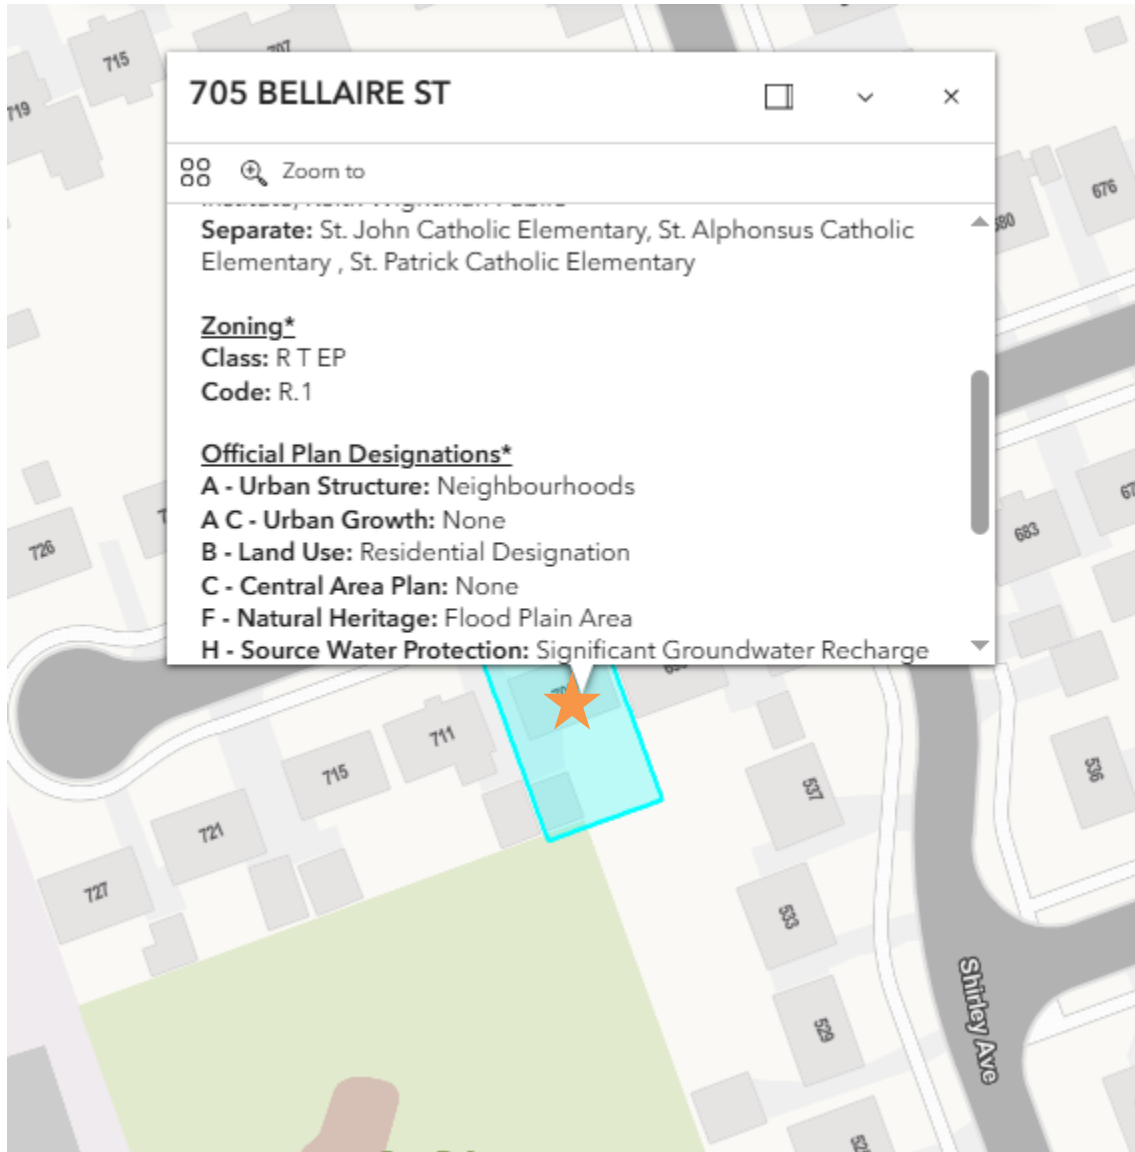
715

707

719

705 BELLAIRE ST

Zoom to

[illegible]

Separate: St. John Catholic Elementary, St. Alphonsus Catholic Elementary , St. Patrick Catholic Elementary

Zoning*
Class: R T EP
Code: R.1

Official Plan Designations*
A - Urban Structure: Neighbourhoods
A C - Urban Growth: None
B - Land Use: Residential Designation
C - Central Area Plan: None
F - Natural Heritage: Flood Plain Area
H - Source Water Protection: Significant Groundwater Recharge

676

680

726

683

67

711

715

721

727

537

533

529

536

Shirley Ave

52